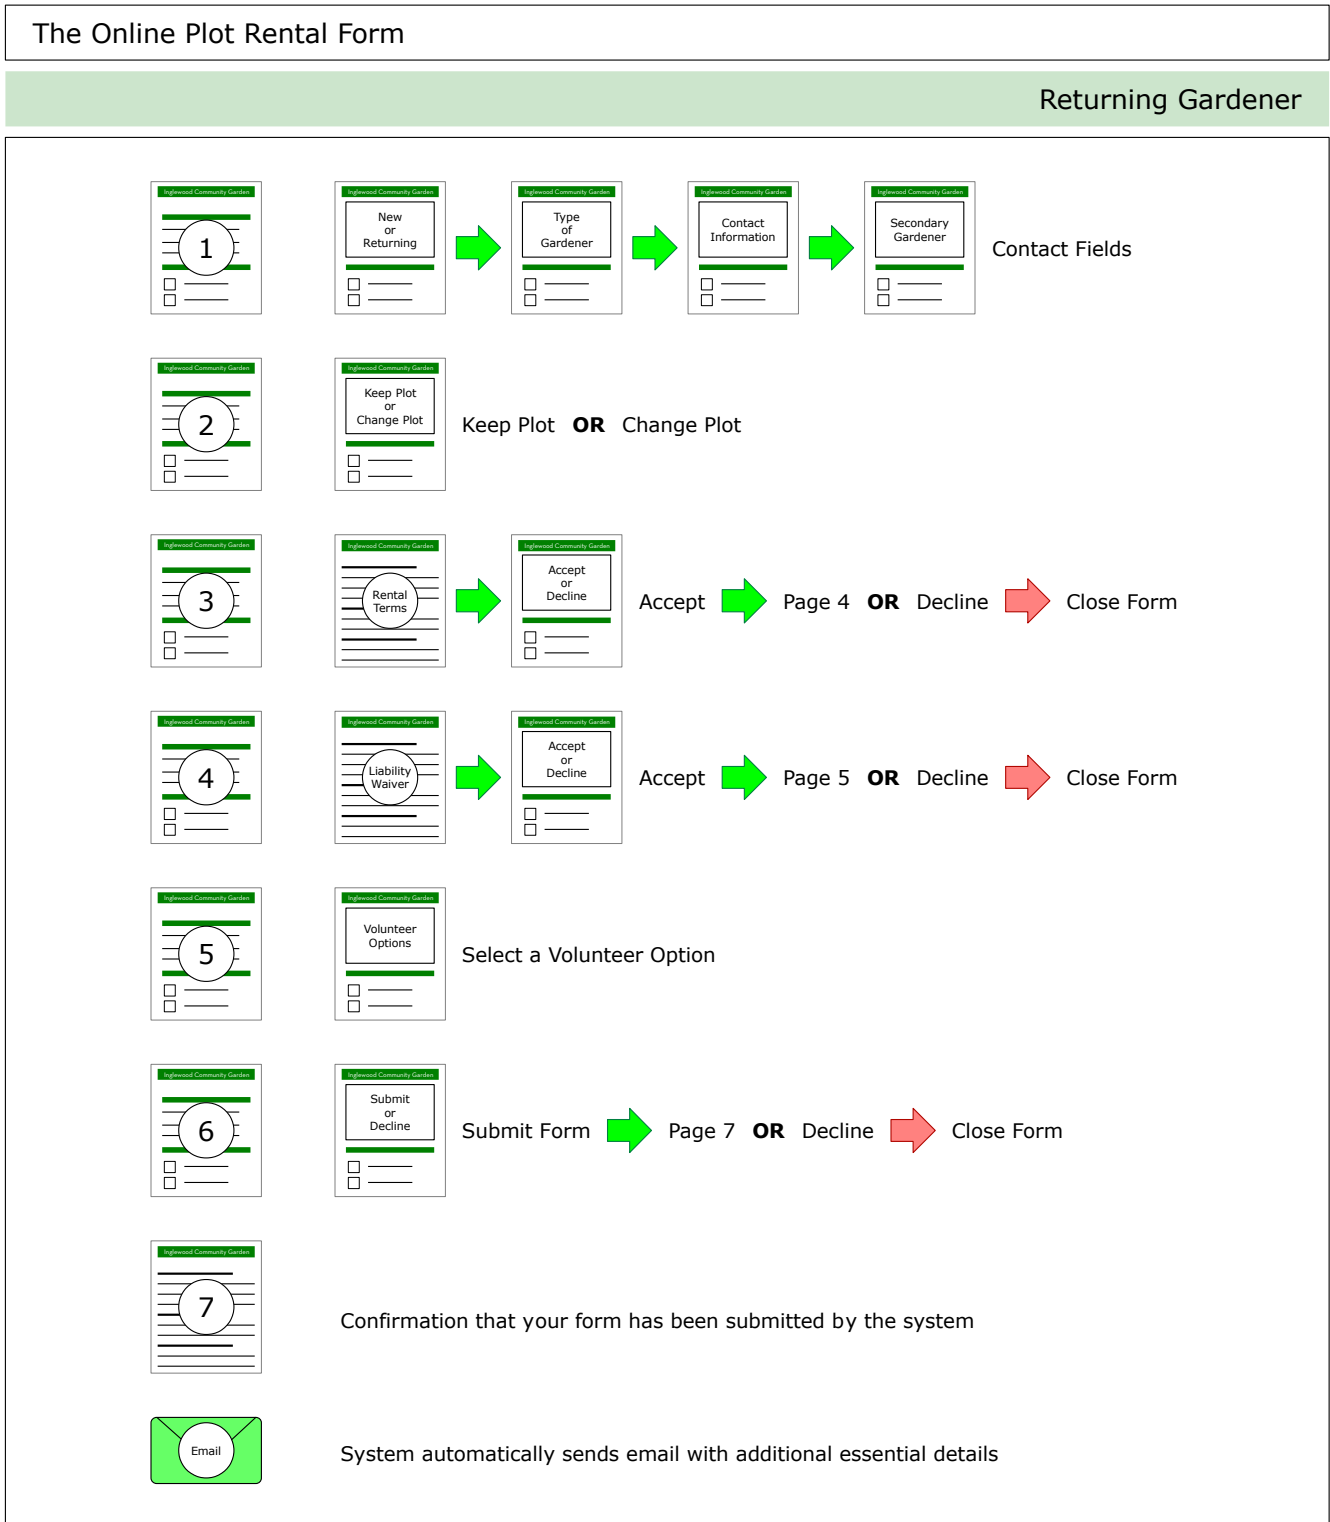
The Online Plot Rental Form

Returning Gardener

Inglewood Community Garden
1

Inglewood Community Garden
New or Returning

Inglewood Community Garden
Type of Gardener

Inglewood Community Garden
Contact Information

Inglewood Community Garden
Secondary Gardener

Contact Fields

Inglewood Community Garden
2

Inglewood Community Garden
Keep Plot or Change Plot

Keep Plot **OR** Change Plot

Inglewood Community Garden
3

Inglewood Community Garden
Rental Terms

Inglewood Community Garden
Accept or Decline

Accept Page 4 **OR** Decline Close Form

Inglewood Community Garden
4

Inglewood Community Garden
Liability Waiver

Inglewood Community Garden
Accept or Decline

Accept Page 5 **OR** Decline Close Form

Inglewood Community Garden
5

Inglewood Community Garden
Volunteer Options

Select a Volunteer Option

Inglewood Community Garden
6

Inglewood Community Garden
Submit or Decline

Submit Form Page 7 **OR** Decline Close Form

Inglewood Community Garden
7

Confirmation that your form has been submitted by the system

Email

System automatically sends email with additional essential details